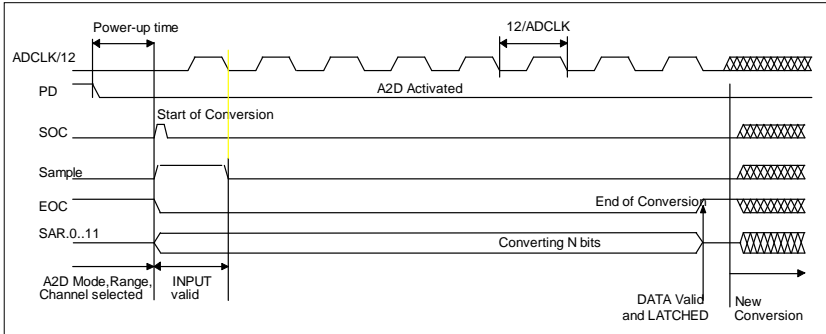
Power-up time

12/ADCLK

ADCLK/12

PD

A2D Activated

SOC

Start of Conversion

Sample

EOC

End of Conversion

SAR.0..11

Converting N bits

A2D Mode,Range, Channel selected

INPUT valid

DATA Valid and LATCHED

New Conversion